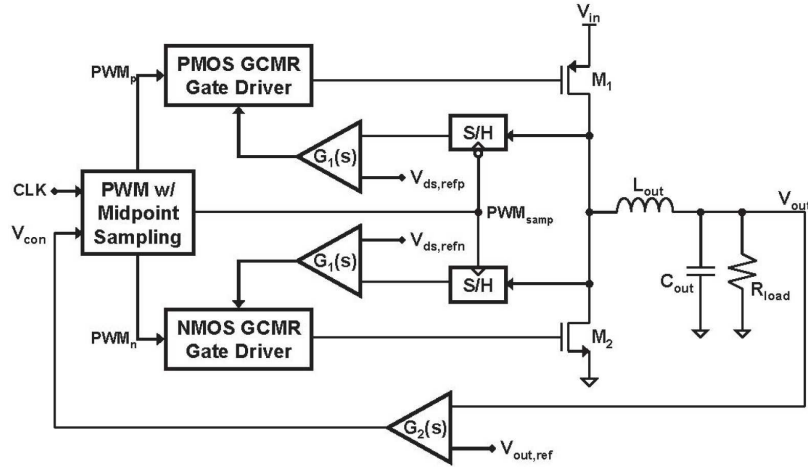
$V_{in}$

PMOS GCMR Gate Driver

$PWM_p$

$M_1$

S/H

$G_1(s)$

$V_{ds,refp}$

CLK

PWM w/ Midpoint Sampling

$V_{con}$

$PWM_{samp}$

$L_{out}$

$V_{out}$

$G_1(s)$

$V_{ds,refn}$

S/H

$C_{out}$

$R_{load}$

$PWM_n$

NMOS GCMR Gate Driver

$M_2$

$G_2(s)$

$V_{out,ref}$